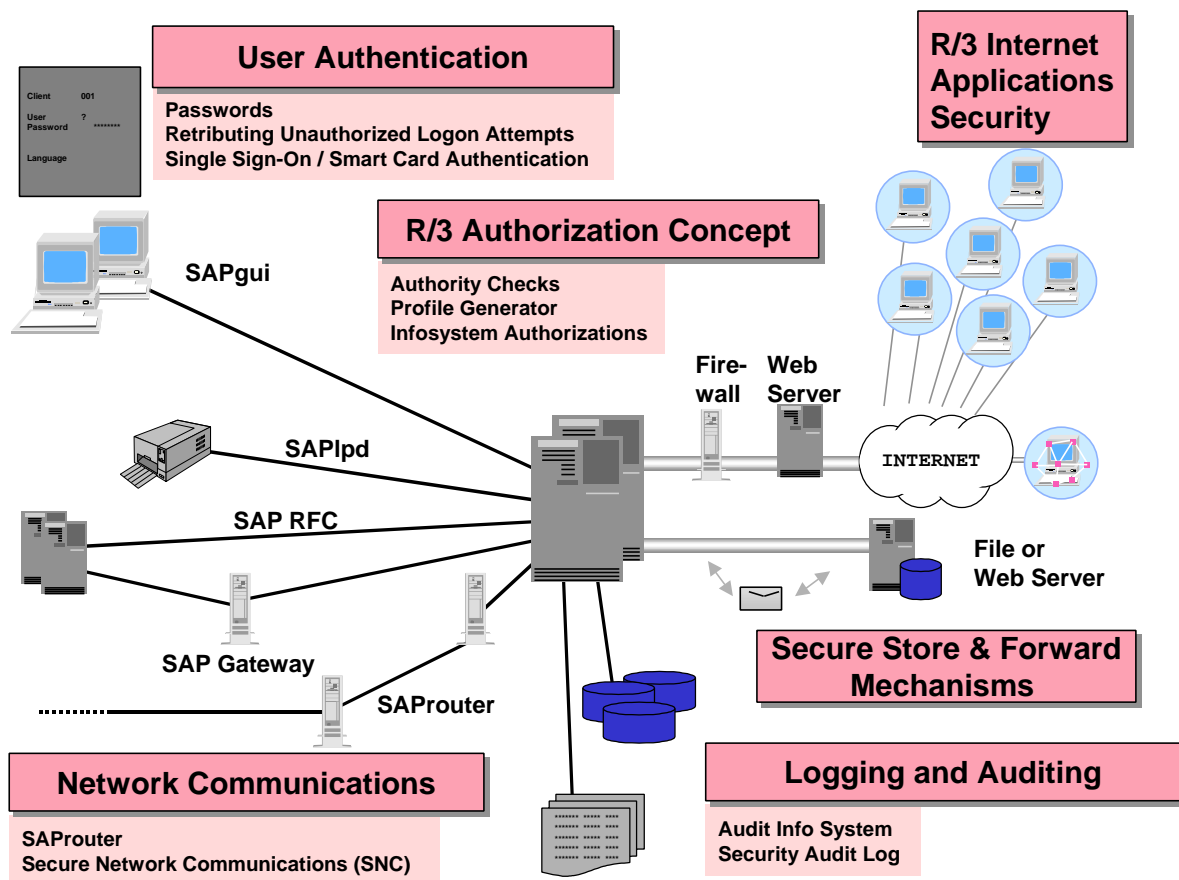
Client 001

User ?
Password ********

Language

User Authentication

Passwords
Retributing Unauthorized Logon Attempts
Single Sign-On / Smart Card Authentication

R/3 Internet Applications Security

R/3 Authorization Concept

Authority Checks
Profile Generator
Infosystem Authorizations

SAPgui

Fire-wall

Web Server

INTERNET

SAPlpd

SAP RFC

File or Web Server

SAP Gateway

SAProuter

Secure Store & Forward Mechanisms

Network Communications

SAProuter
Secure Network Communications (SNC)

Logging and Auditing

Audit Info System
Security Audit Log